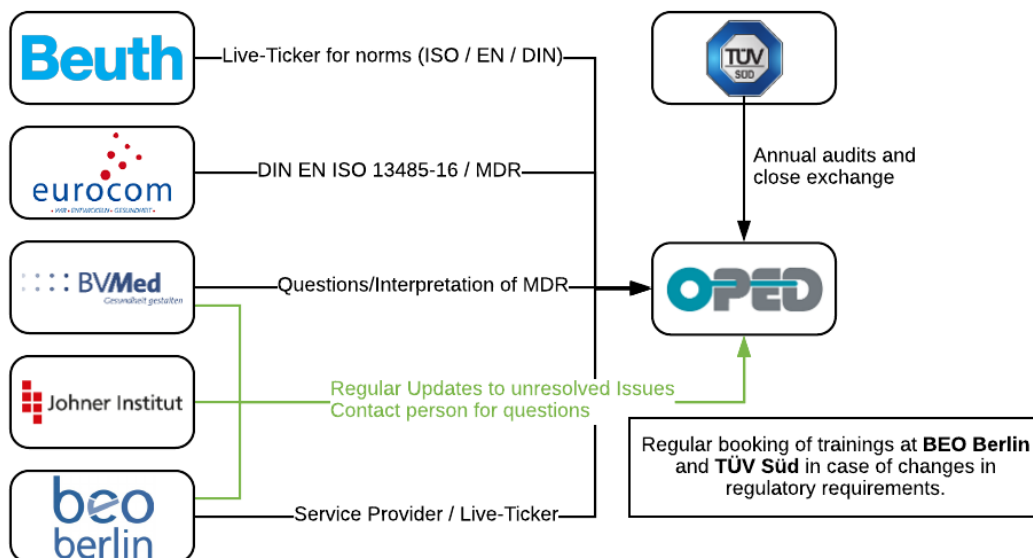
Beuth

Live-Ticker for norms (ISO / EN / DIN)

eurocom
WIR · ENTWICKELN · GESUNDHEIT

DIN EN ISO 13485-16 / MDR

BVMed
Gesundheit gestalten

Questions/Interpretation of MDR

Johner Institut

Regular Updates to unresolved Issues
Contact person for questions

beo berlin

Service Provider / Live-Ticker

TÜV SÜD

Annual audits and close exchange

OPED

Regular booking of trainings at **BEO Berlin** and **TÜV Süd** in case of changes in regulatory requirements.